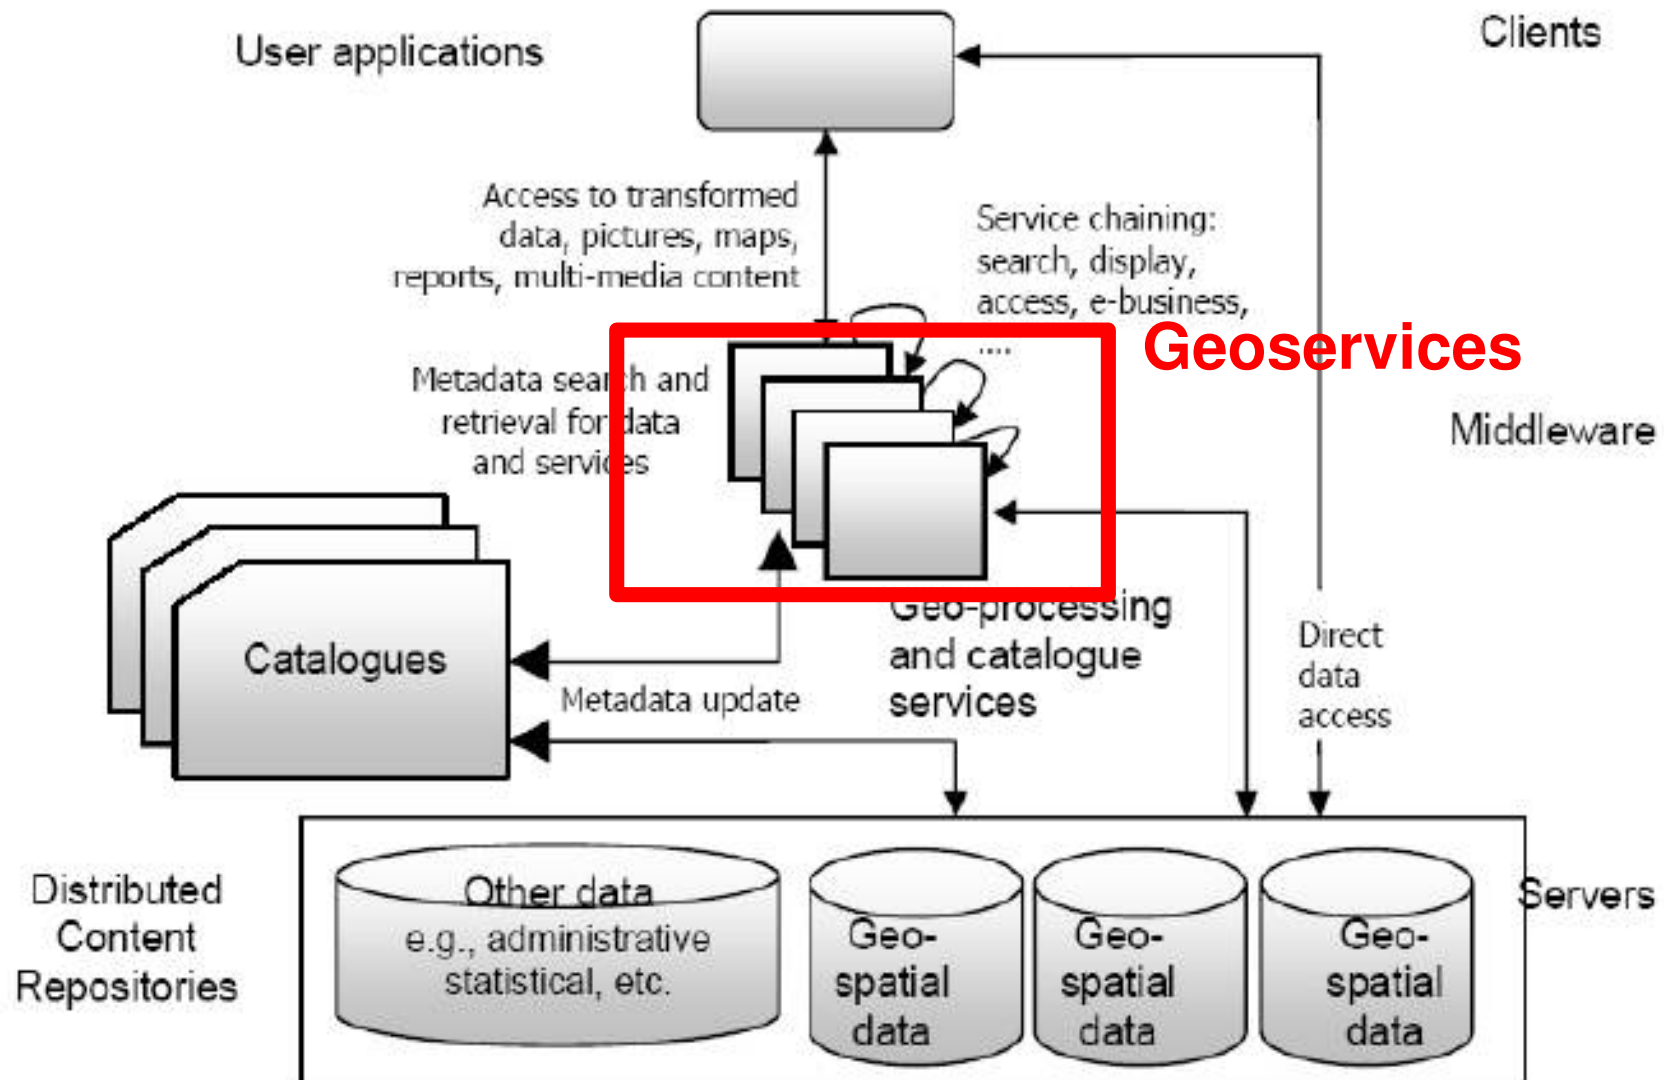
User applications

Clients

Access to transformed data, pictures, maps, reports, multi-media content

Service chaining: search, display, access, e-business, ....

Geoservices

Metadata search and retrieval for data and services

Middleware

Catalogues

Geo-processing and catalogue services

Direct data access

Metadata update

Distributed Content Repositories

Other data e.g., administrative statistical, etc.

Geo-spatial data

Geo-spatial data

Geo-spatial data

Servers